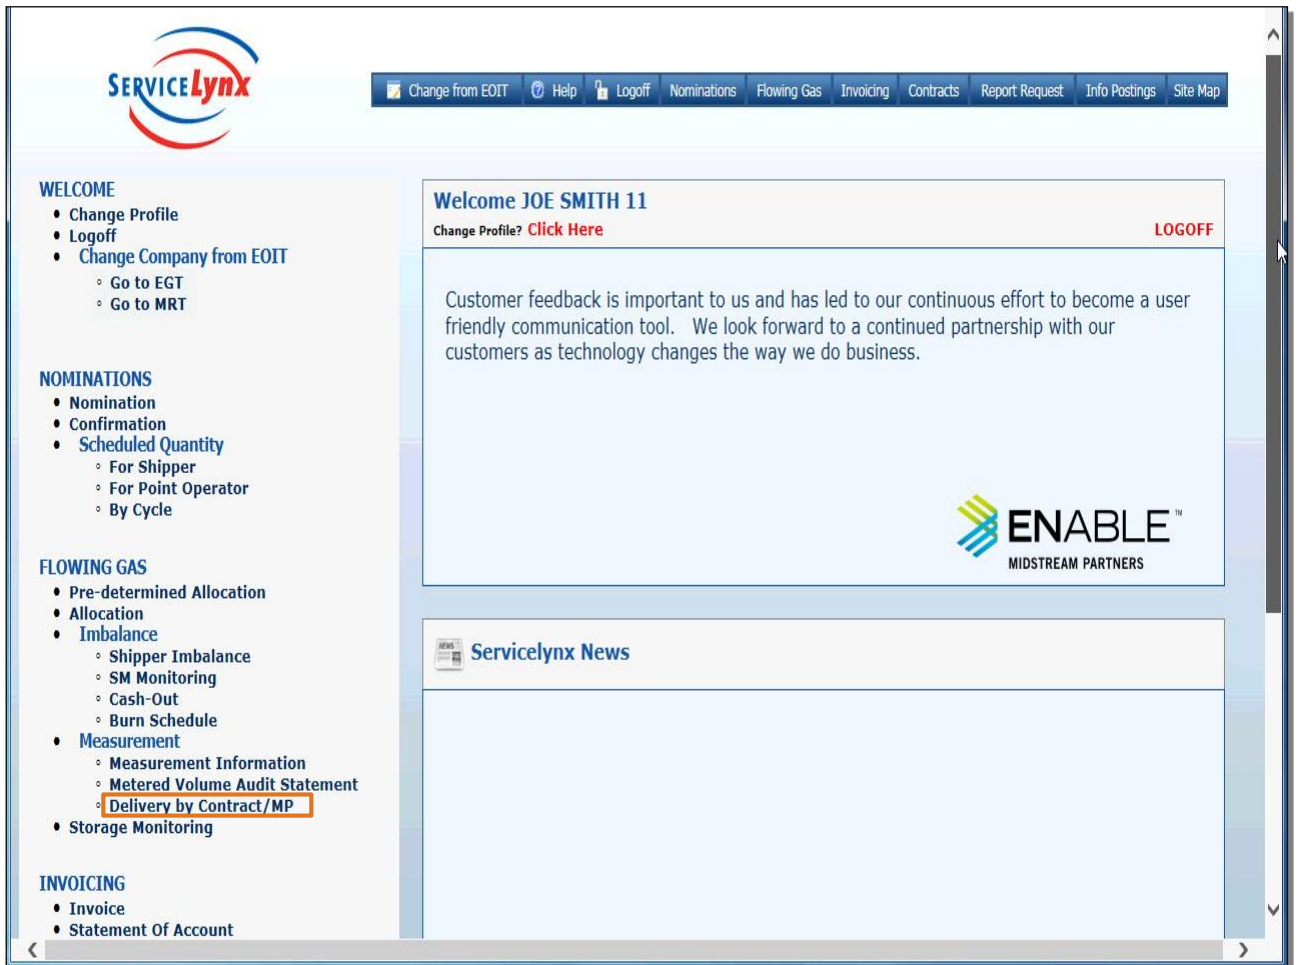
ServiceLynx

Change from EOIT | Help | Logoff | Nominations | Flowing Gas | Invoicing | Contracts | Report Request | Info Postings | Site Map

WELCOME
- Change Profile
- Logoff
- Change Company from EOIT
  - Go to EGT
  - Go to MRT

NOMINATIONS
- Nomination
- Confirmation
- Scheduled Quantity
  - For Shipper
  - For Point Operator
  - By Cycle

FLOWING GAS
- Pre-determined Allocation
- Allocation
- Imbalance
  - Shipper Imbalance
  - SM Monitoring
  - Cash-Out
  - Burn Schedule
- Measurement
  - Measurement Information
  - Metered Volume Audit Statement
  - Delivery by Contract/MP
- Storage Monitoring

INVOICING
- Invoice
- Statement Of Account

Welcome JOE SMITH 11
Change Profile? Click Here
LOGOFF

Customer feedback is important to us and has led to our continuous effort to become a user friendly communication tool. We look forward to a continued partnership with our customers as technology changes the way we do business.

ENABLE™
MIDSTREAM PARTNERS

NEWS
Servicelynx News